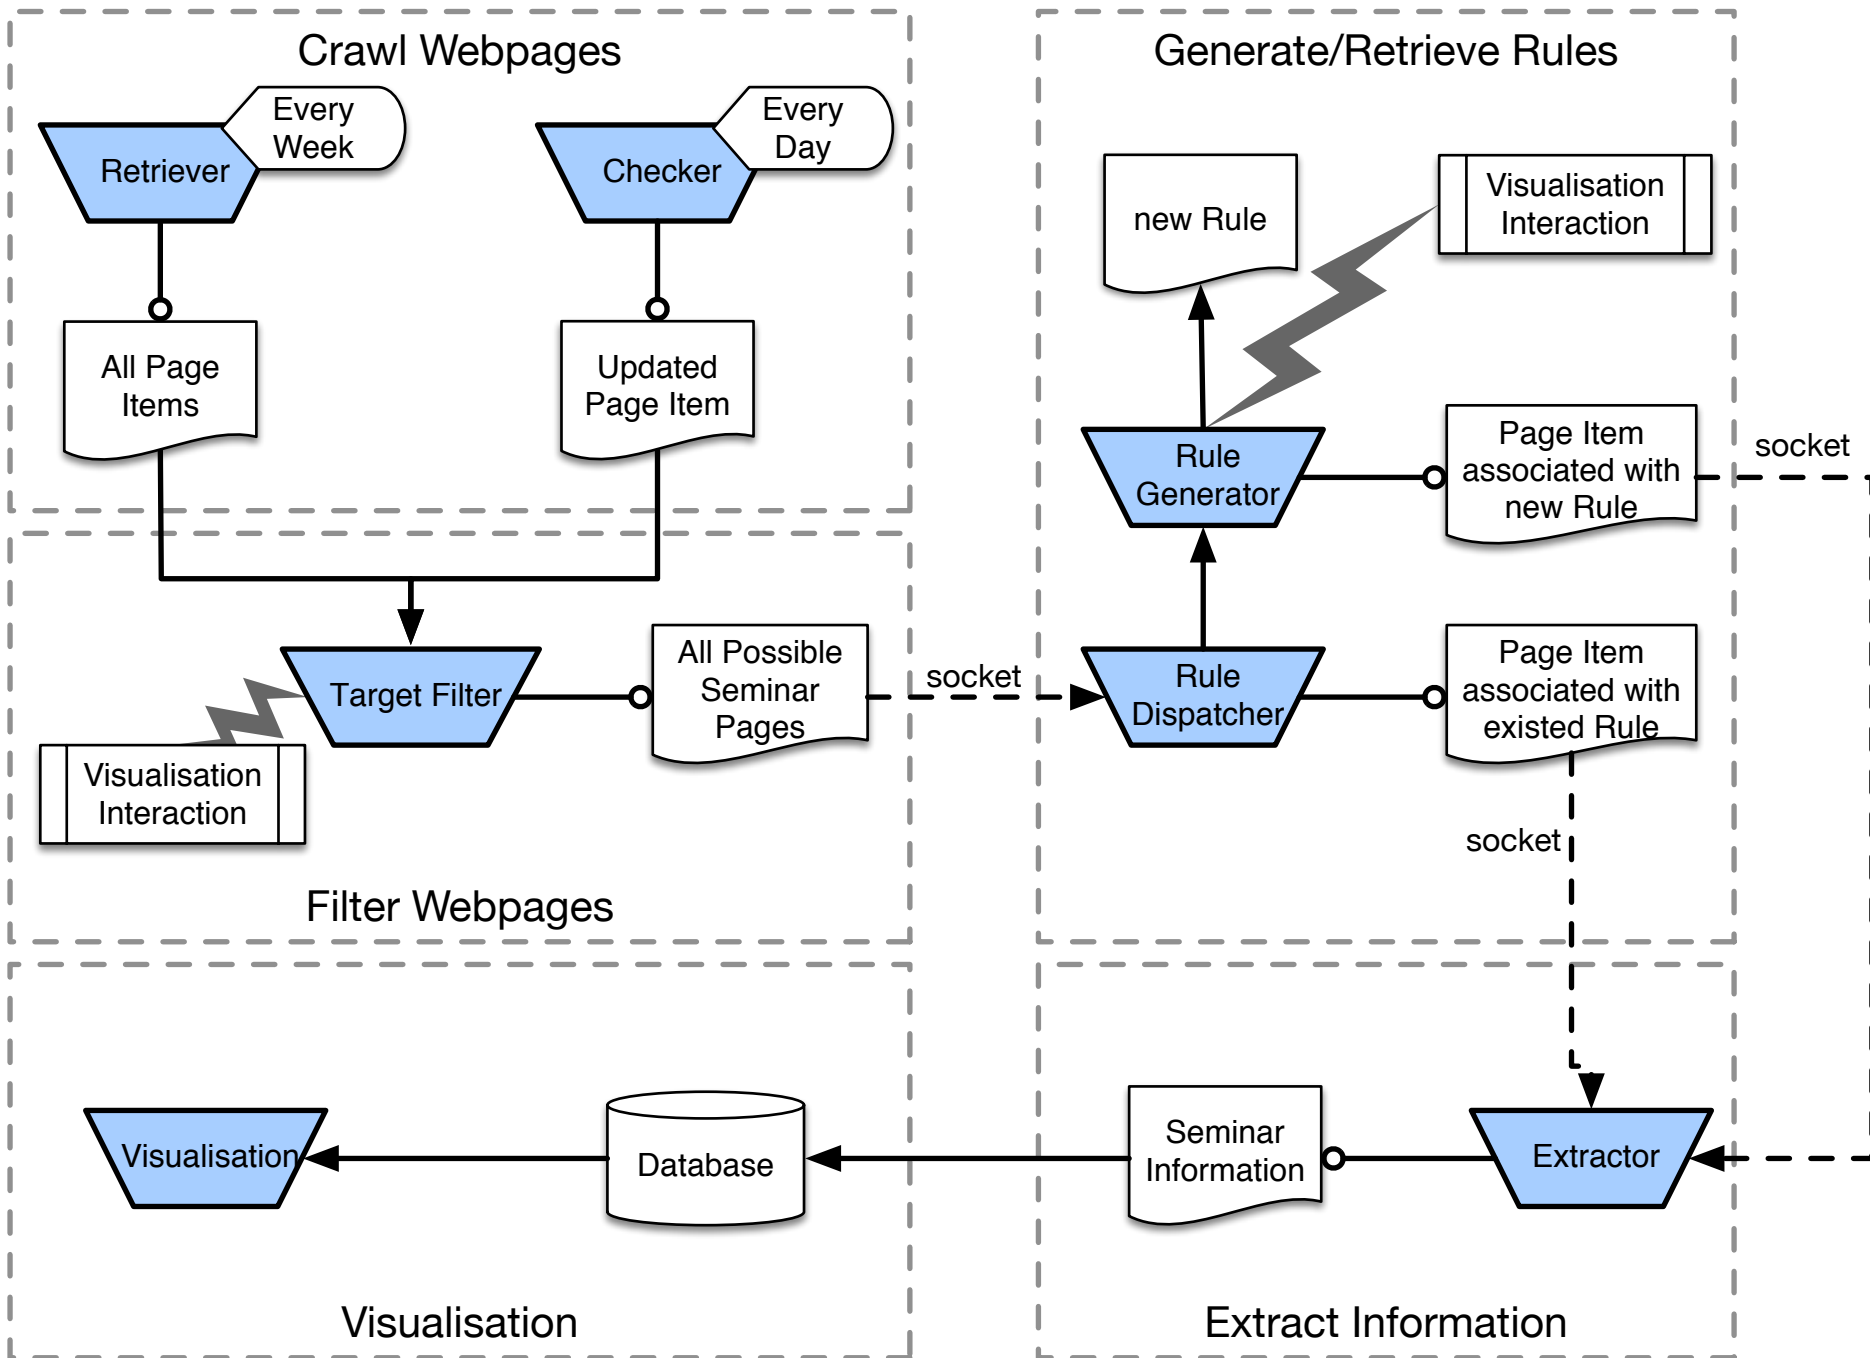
Crawl Webpages

Retriever

Every Week

Checker

Every Day

All Page Items

Updated Page Item

Generate/Retrieve Rules

new Rule

Visualisation Interaction

Rule Generator

Page Item associated with new Rule

socket

Target Filter

All Possible Seminar Pages

socket

Rule Dispatcher

Page Item associated with existed Rule

Visualisation Interaction

socket

Filter Webpages

Visualisation

Database

Seminar Information

Extractor

Visualisation

Extract Information